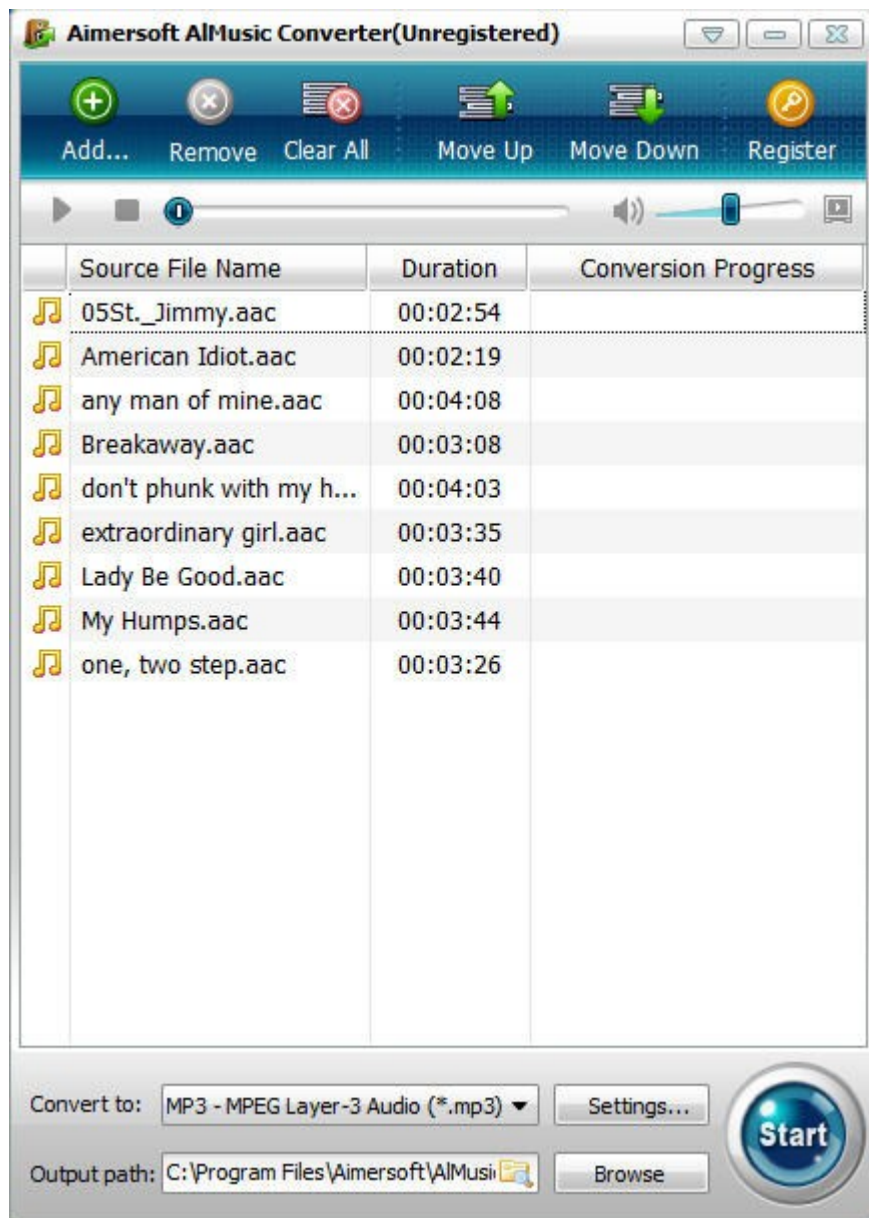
Aimersoft AlMusic Converter(Unregistered)

Add... Remove Clear All Move Up Move Down Register

| Source File Name | Duration | Conversion Progress |
|---|---|---|
| 05St._Jimmy.aac | 00:02:54 | |
| American Idiot.aac | 00:02:19 | |
| any man of mine.aac | 00:04:08 | |
| Breakaway.aac | 00:03:08 | |
| don't phunk with my h... | 00:04:03 | |
| extraordinary girl.aac | 00:03:35 | |
| Lady Be Good.aac | 00:03:40 | |
| My Humps.aac | 00:03:44 | |
| one, two step.aac | 00:03:26 | |

Convert to: MP3 - MPEG Layer-3 Audio (*.mp3) Settings...

Output path: C:\Program Files\Aimersoft\AlMusi Browse

Start